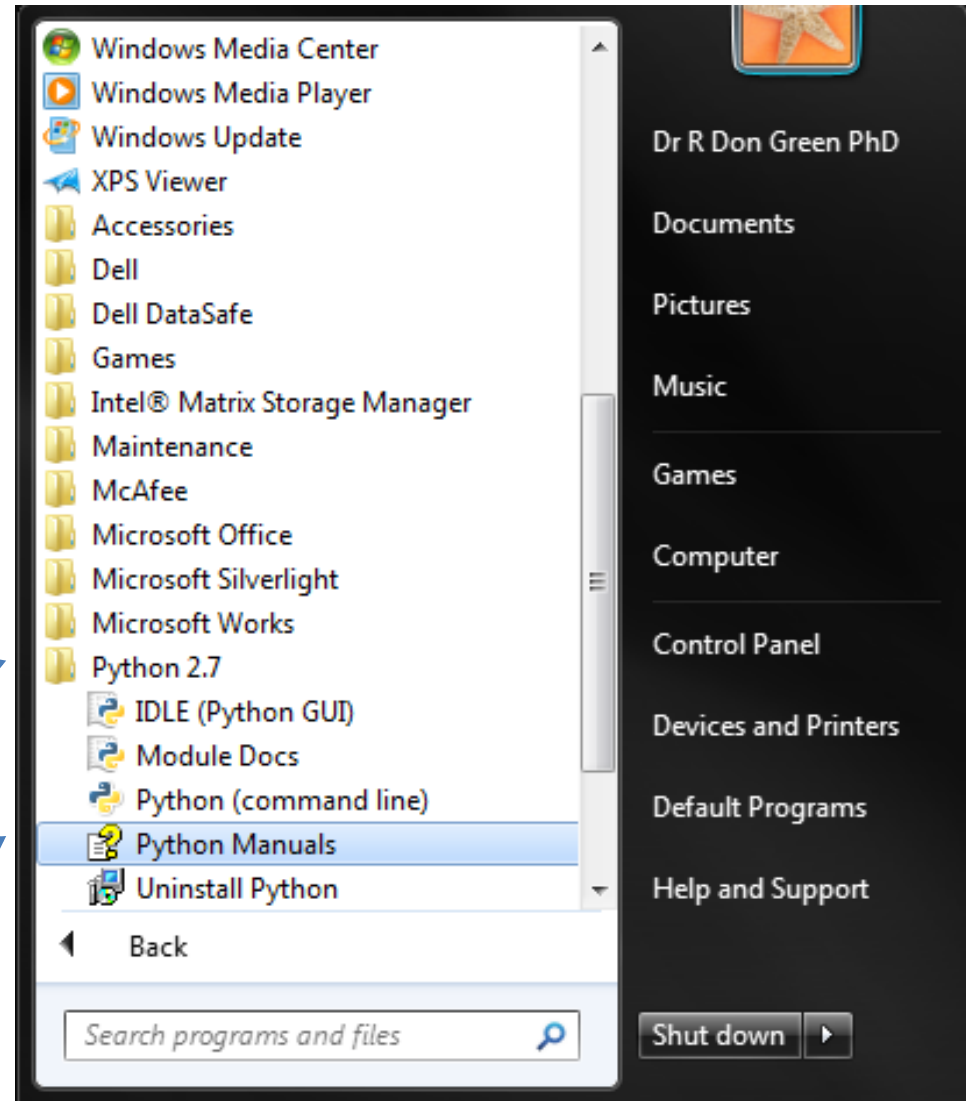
Windows Media Center
Windows Media Player
Windows Update
XPS Viewer
Accessories
Dell
Dell DataSafe
Games
Intel® Matrix Storage Manager
Maintenance
McAfee
Microsoft Office
Microsoft Silverlight
Microsoft Works
Python 2.7
IDLE (Python GUI)
Module Docs
Python (command line)
Python Manuals
Uninstall Python
Back
Search programs and files

Dr R Don Green PhD
Documents
Pictures
Music
Games
Computer
Control Panel
Devices and Printers
Default Programs
Help and Support
Shut down